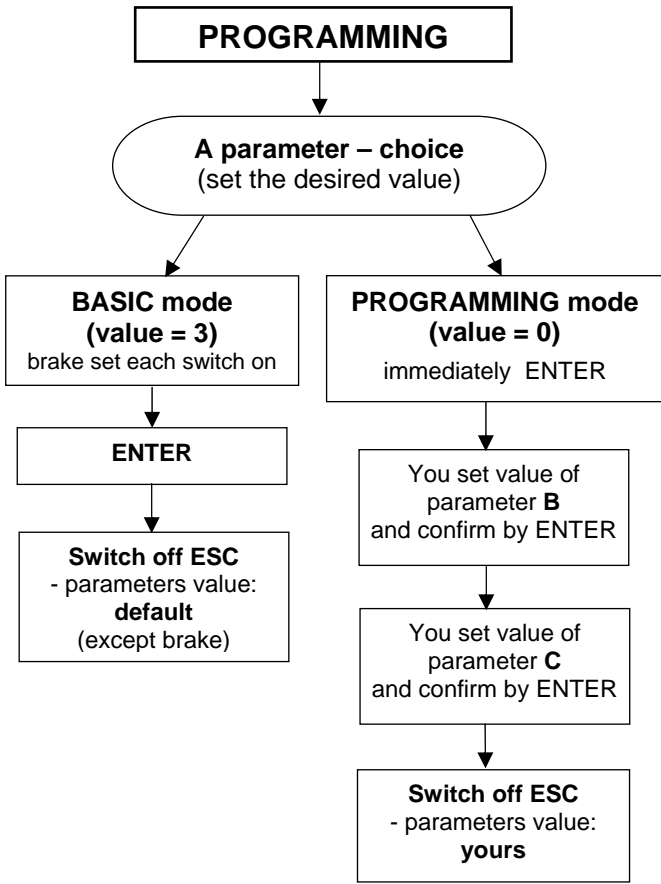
PROGRAMMING

A parameter – choice
(set the desired value)

BASIC mode
(value = 3)
brake set each switch on

ENTER

Switch off ESC
- parameters value:
default
(except brake)

PROGRAMMING mode
(value = 0)
immediately ENTER

You set value of parameter B and confirm by ENTER

You set value of parameter C and confirm by ENTER

Switch off ESC
- parameters value:
yours